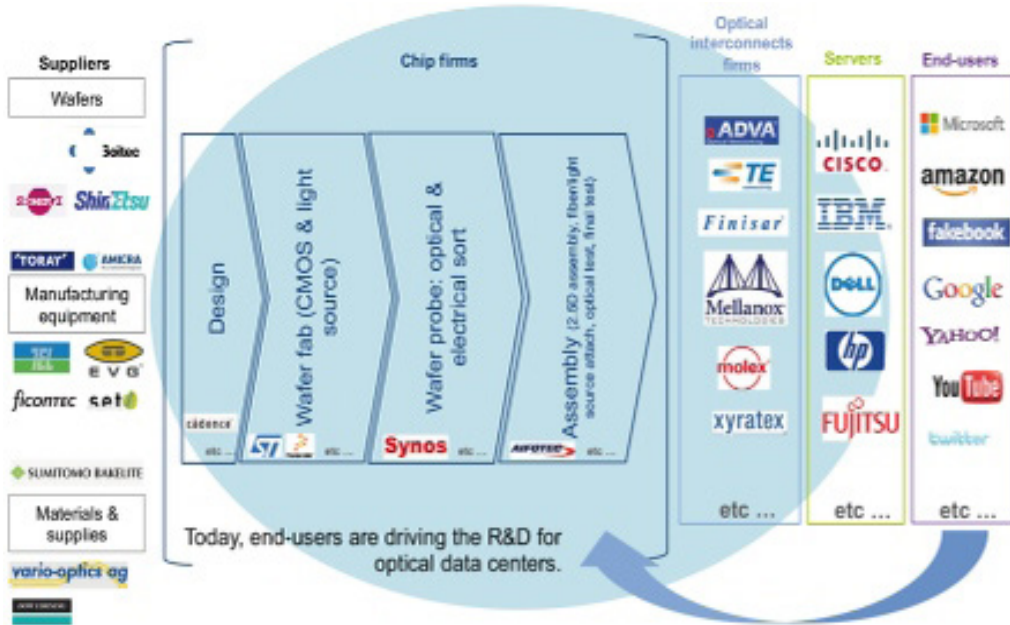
Suppliers

Wafers

Soitec

ShinEtsu

TORAY

AMICRA

Manufacturing equipment

EVG

ficontec

set

SUMITOMO BAKELITE

Materials & supplies

vario-optics ag

Chip firms

Design

cadence

etc ...

Wafer fab (CMOS & light source)

ST

etc ...

Wafer probe: optical & electrical sort

Synos

etc ...

Assembly (2.5D assembly, fiber/light source attach, optical test, final test)

etc ...

Today, end-users are driving the R&D for optical data centers.

Optical interconnects firms

ADVA

TE

Finisar

Mellanox TECHNOLOGIES

molex

xyratex

etc ...

Servers

CISCO

IBM

DELL

hp

FUJITSU

etc ...

End-users

Microsoft

amazon

facebook

Google

YAHOO!

YouTube

twitter

etc ...